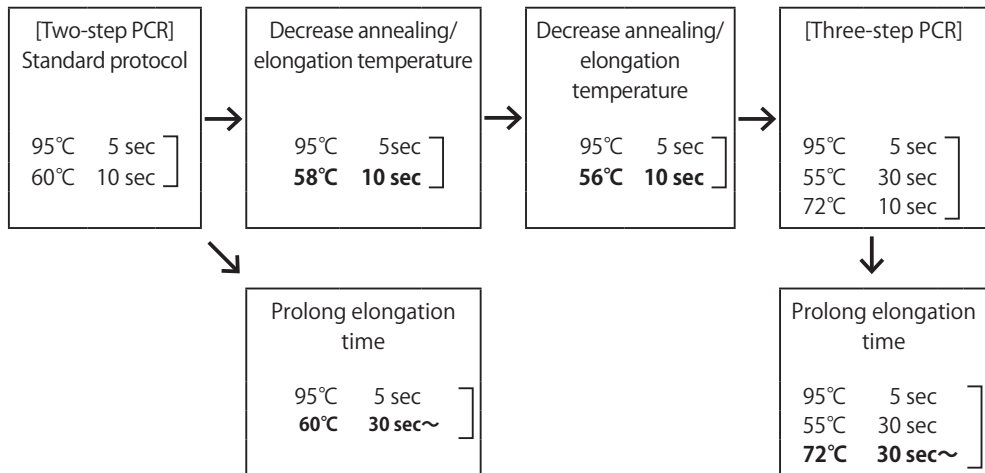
[Two-step PCR]
Standard protocol

95℃ 5 sec
60℃ 10 sec

Decrease annealing/ elongation temperature

95℃ 5sec
58℃ 10 sec

Decrease annealing/ elongation temperature

95℃ 5 sec
56℃ 10 sec

[Three-step PCR]

95℃ 5 sec
55℃ 30 sec
72℃ 10 sec

Prolong elongation time

95℃ 5 sec
60℃ 30 sec～

Prolong elongation time

95℃ 5 sec
55℃ 30 sec
72℃ 30 sec～